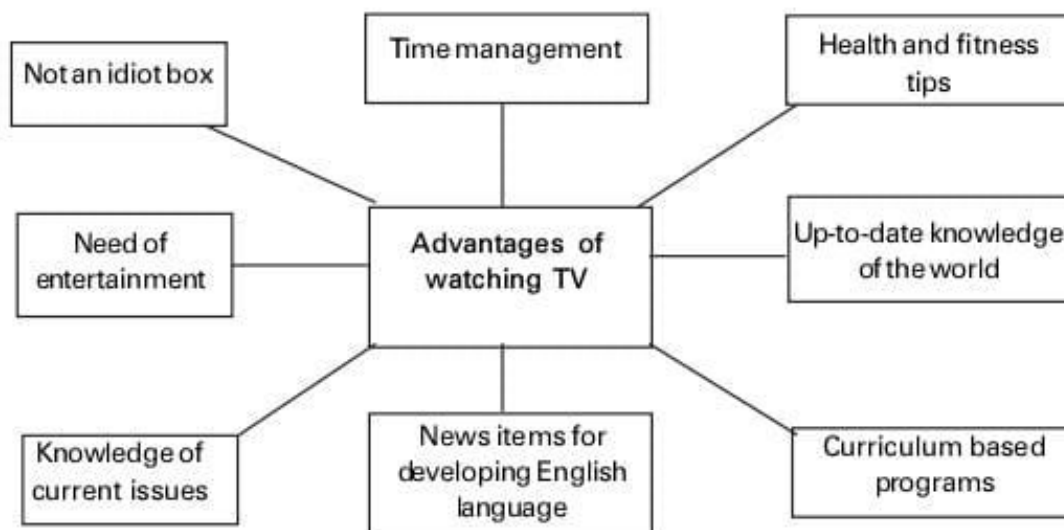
Not an idiot box

Time management

Health and fitness tips

Need of entertainment

Advantages of watching TV

Up-to-date knowledge of the world

Knowledge of current issues

News items for developing English language

Curriculum based programs